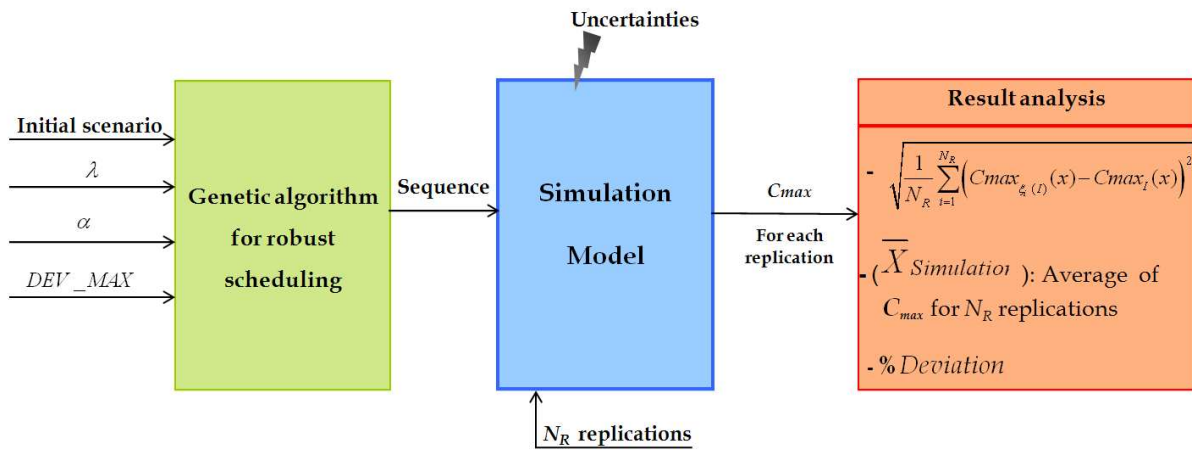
Uncertainties

Initial scenario

$\lambda$

$\alpha$

$DEV\_MAX$

Genetic algorithm for robust scheduling

Sequence

Simulation Model

$N_R$ replications

$Cmax$

For each replication

Result analysis

- $\sqrt{\frac{1}{N_R}\sum_{i=1}^{N_R}\left(Cmax_{\xi_i(I)}(x) - Cmax_I(x)\right)^2}$

- ($\overline{X}_{Simulation}$): Average of $C_{max}$ for $N_R$ replications

- % $Deviation$